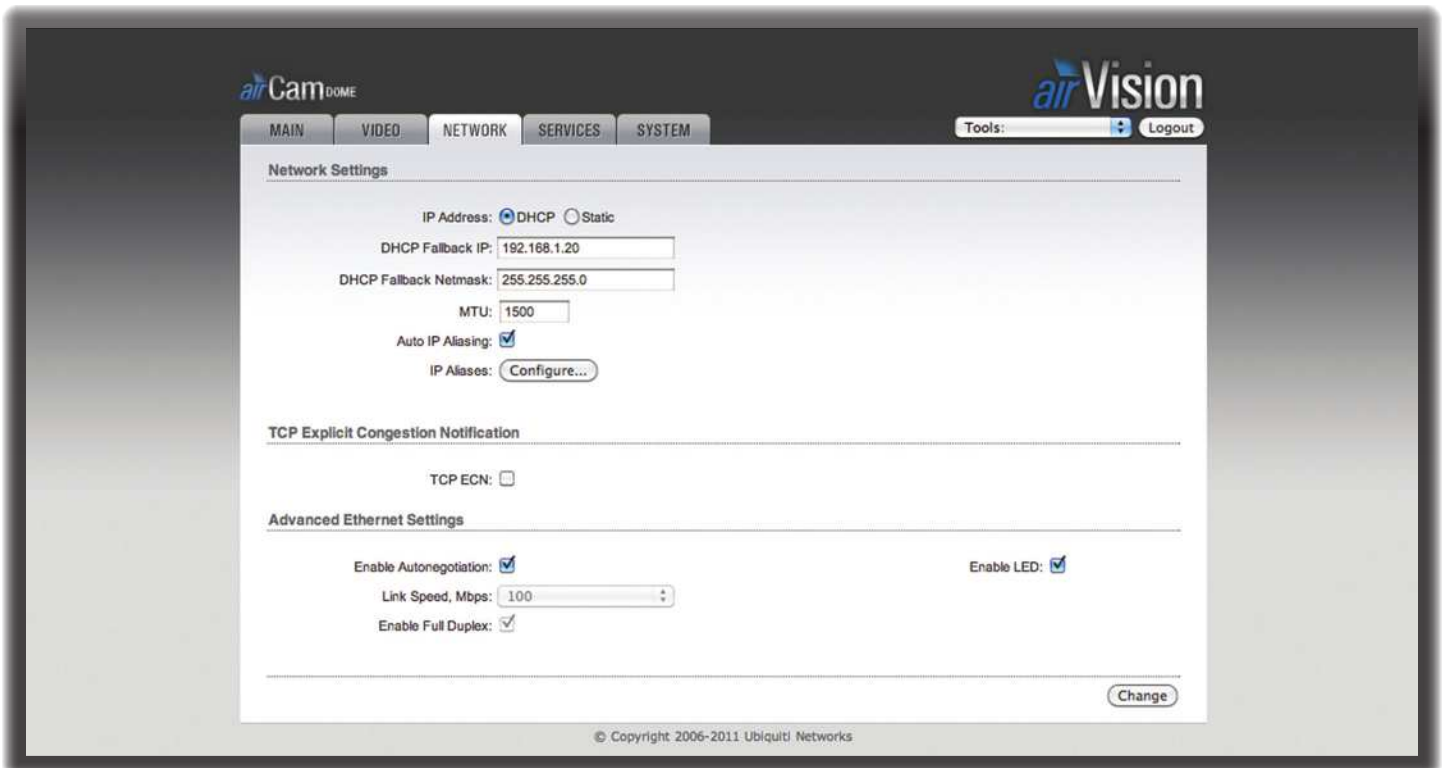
airCam DOME

airVision

MAIN | VIDEO | NETWORK | SERVICES | SYSTEM

Tools: Logout

Network Settings

IP Address: DHCP Static

DHCP Fallback IP: 192.168.1.20

DHCP Fallback Netmask: 255.255.255.0

MTU: 1500

Auto IP Aliasing:

IP Aliases: Configure...

TCP Explicit Congestion Notification

TCP ECN:

Advanced Ethernet Settings

Enable Autonegotiation:

Enable LED:

Link Speed, Mbps: 100

Enable Full Duplex:

Change

© Copyright 2006-2011 Ubiquiti Networks